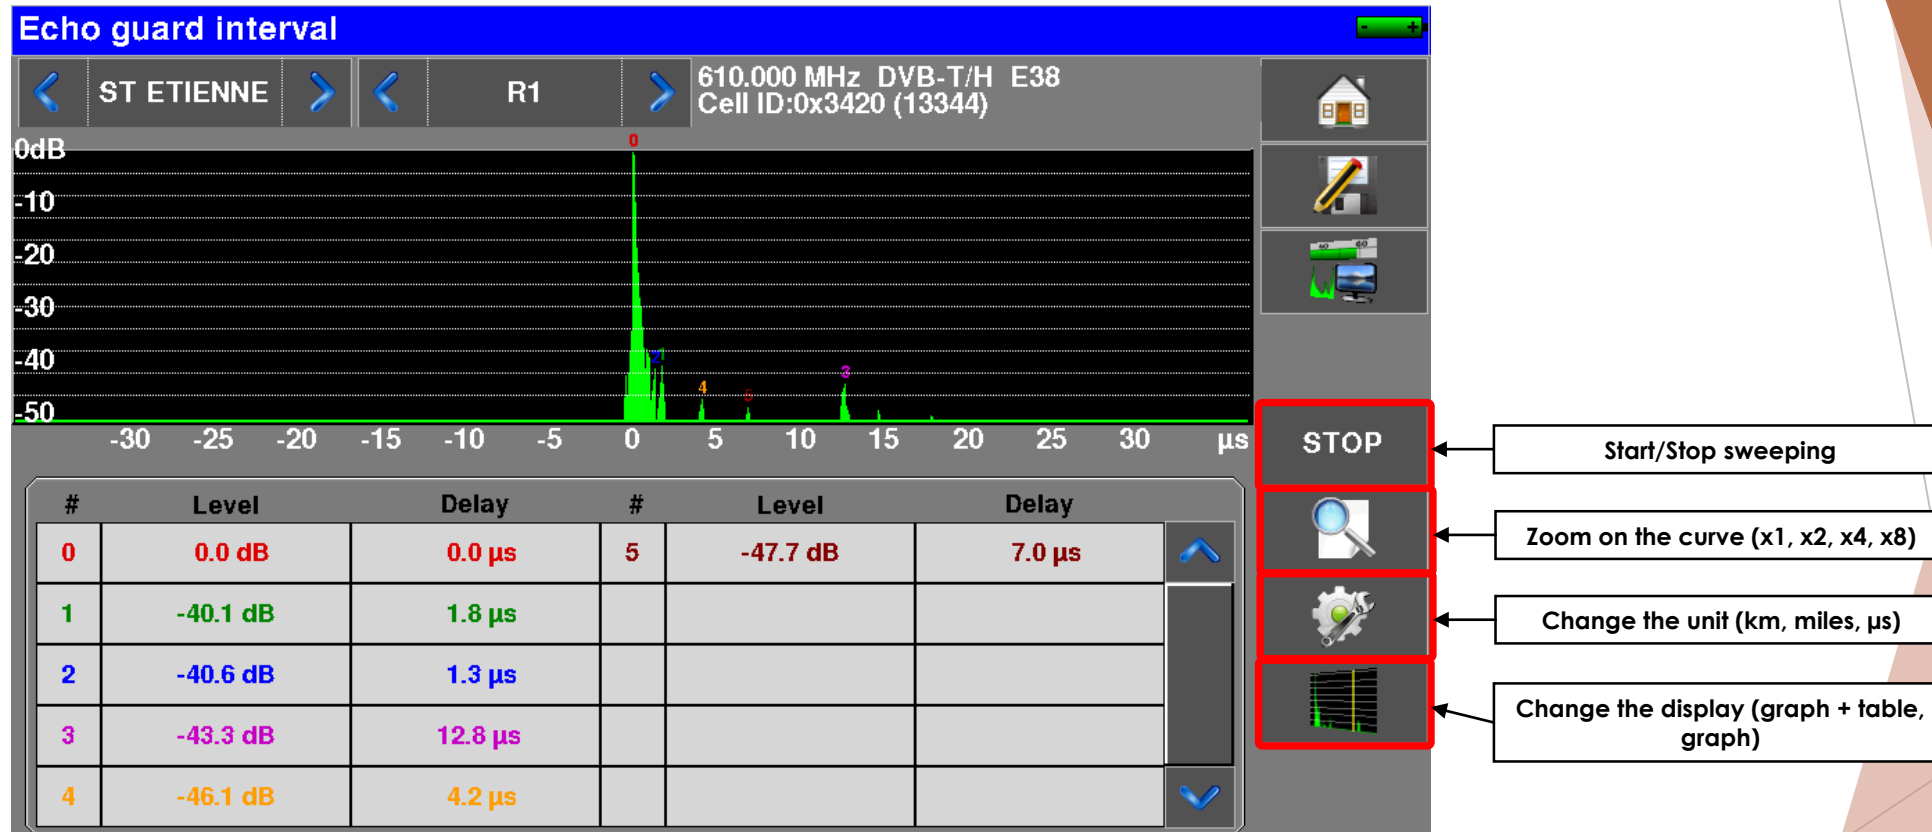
Echo guard interval

ST ETIENNE

R1

610.000 MHz DVB-T/H E38
Cell ID:0x3420 (13344)

0dB
-10
-20
-30
-40
-50

0
1
2
4
5
3

-30 -25 -20 -15 -10 -5 0 5 10 15 20 25 30 µs

STOP

| # | Level | Delay | # | Level | Delay |
|---|---|---|---|---|---|
| 0 | 0.0 dB | 0.0 µs | 5 | -47.7 dB | 7.0 µs |
| 1 | -40.1 dB | 1.8 µs | | | |
| 2 | -40.6 dB | 1.3 µs | | | |
| 3 | -43.3 dB | 12.8 µs | | | |
| 4 | -46.1 dB | 4.2 µs | | | |

Start/Stop sweeping

Zoom on the curve (x1, x2, x4, x8)

Change the unit (km, miles, µs)

Change the display (graph + table, graph)